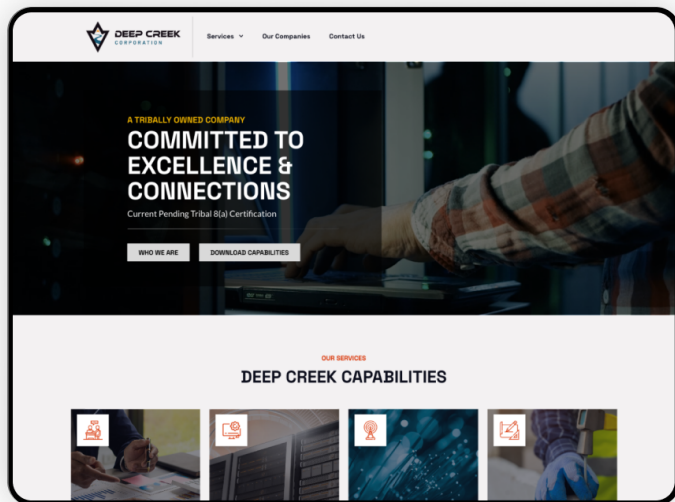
DEEP CREEK CORPORATION

Services
Our Companies
Contact Us

A TRIBALLY OWNED COMPANY

COMMITTED TO EXCELLENCE & CONNECTIONS

Current Pending Tribal 8(a) Certification

WHO WE ARE
DOWNLOAD CAPABILITIES

OUR SERVICES

DEEP CREEK CAPABILITIES